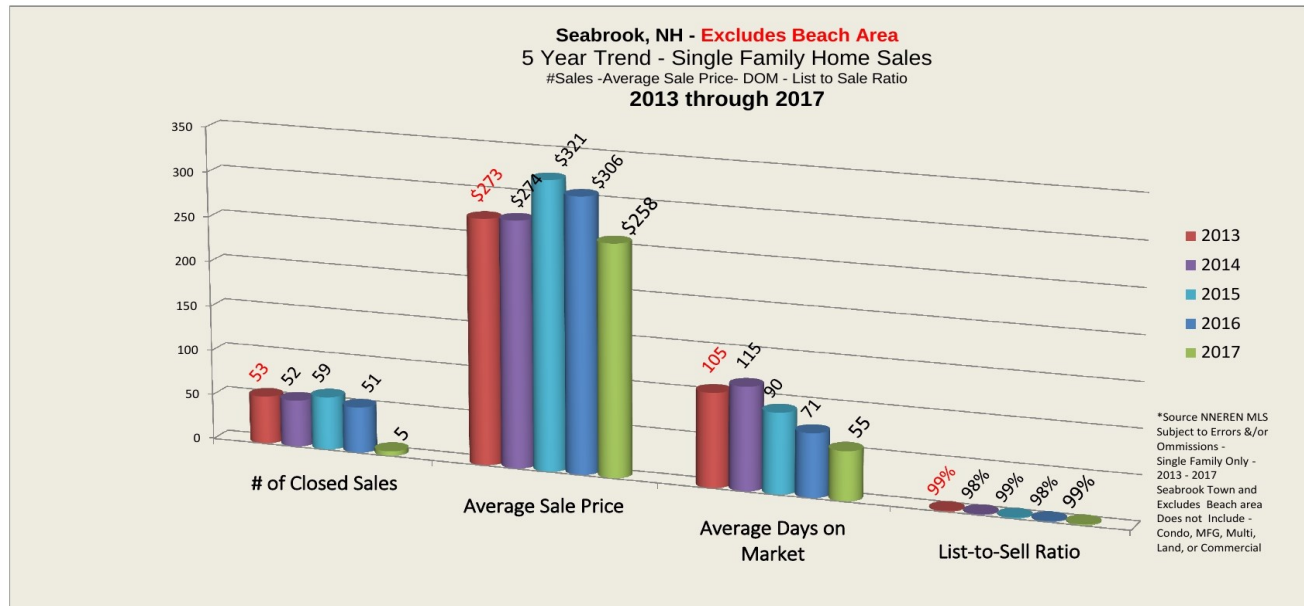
Seabrook, NH - Excludes Beach Area
5 Year Trend - Single Family Home Sales
#Sales -Average Sale Price- DOM - List to Sale Ratio
2013 through 2017

350
300
250
200
150
100
50
0

53 52 59 51 5
# of Closed Sales

$273 $274 $321 $306 $258
Average Sale Price

105 115 90 71 55
Average Days on Market

99% 98% 99% 98% 99%
List-to-Sell Ratio

2013
2014
2015
2016
2017

*Source NNEREN MLS Subject to Errors &/or Ommissions - Single Family Only - 2013 - 2017 Seabrook Town and Excludes Beach area Does not Include - Condo, MFG, Multi, Land, or Commercial